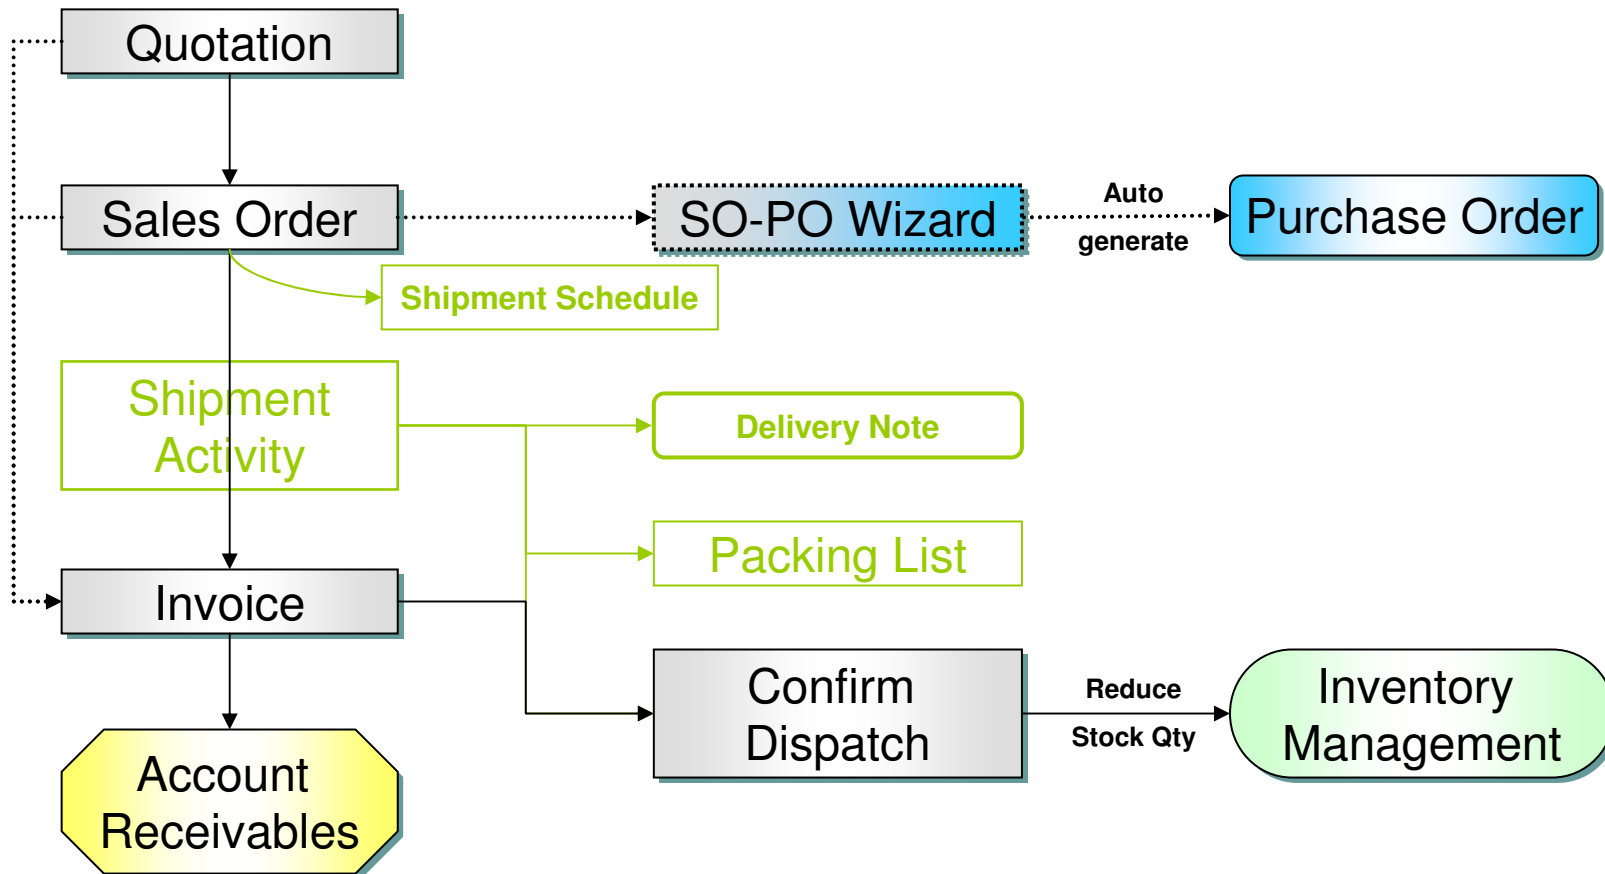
Quotation

Sales Order

SO-PO Wizard

Auto generate

Purchase Order

Shipment Schedule

Shipment Activity

Delivery Note

Packing List

Invoice

Confirm Dispatch

Reduce Stock Qty

Inventory Management

Account Receivables